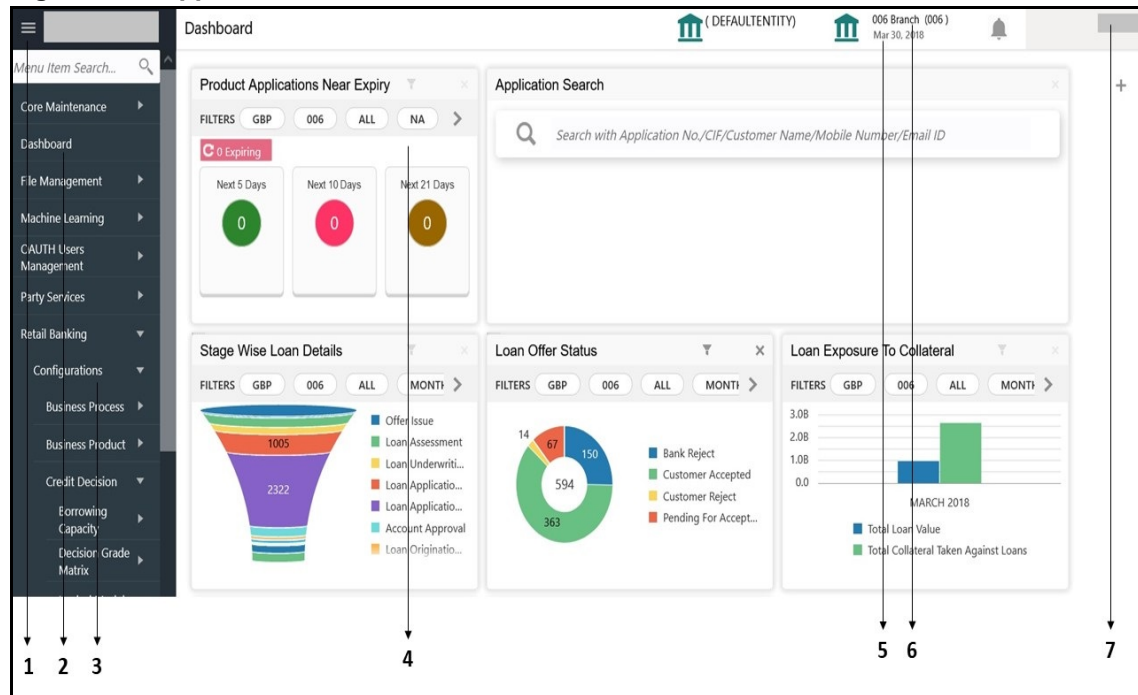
Dashboard

( DEFAULTENTITY)

006 Branch (006)
Mar 30, 2018

Menu Item Search...

Core Maintenance

Dashboard

File Management

Machine Learning

CAUTH Users Management

Party Services

Retail Banking

Configurations

Business Process

Business Product

Credit Decision

Borrowing Capacity

Decision Grade Matrix

Product Applications Near Expiry

FILTERS GBP 006 ALL NA

0 Expiring

Next 5 Days 0

Next 10 Days 0

Next 21 Days 0

Application Search

Search with Application No./CIF/Customer Name/Mobile Number/Email ID

Stage Wise Loan Details

FILTERS GBP 006 ALL MONTI

1005

2322

Offer Issue

Loan Assessment

Loan Underwriti...

Loan Applicatio...

Loan Applicatio...

Account Approval

Loan Originatio...

Loan Offer Status

FILTERS GBP 006 ALL MONTI

14

67

150

594

363

Bank Reject

Customer Accepted

Customer Reject

Pending For Accept...

Loan Exposure To Collateral

FILTERS GBP 006 ALL MONTI

3.0B

2.0B

1.0B

0.0

MARCH 2018

Total Loan Value

Total Collateral Taken Against Loans

1 2 3

4

5 6

7